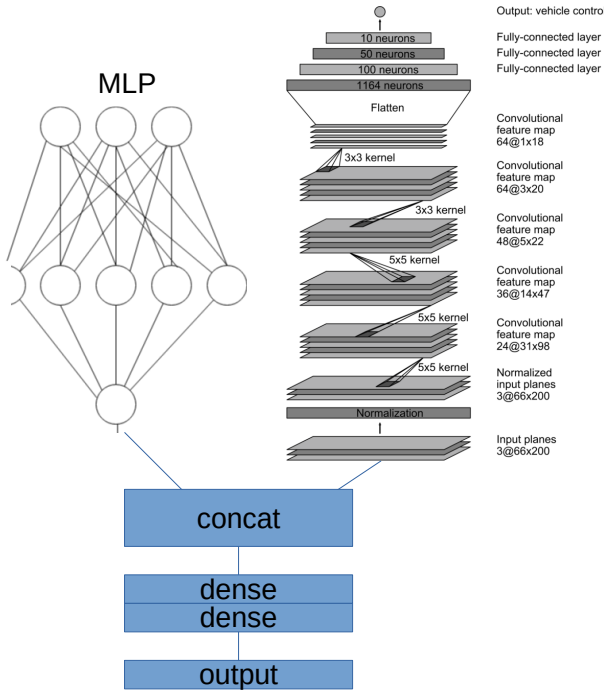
MLP

Output: vehicle contro

10 neurons
Fully-connected layer

50 neurons
Fully-connected layer

100 neurons
Fully-connected layer

1164 neurons

Flatten

Convolutional feature map 64@1x18

3x3 kernel

Convolutional feature map 64@3x20

3x3 kernel

Convolutional feature map 48@5x22

5x5 kernel

Convolutional feature map 36@14x47

5x5 kernel

Convolutional feature map 24@31x98

5x5 kernel

Normalized input planes 3@66x200

Normalization

Input planes 3@66x200

concat

dense

dense

output